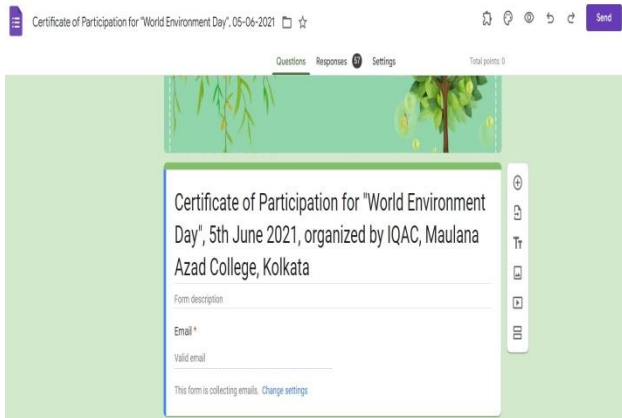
Certificate of Participation for "World Environment Day", 05-06-2021

Send

Questions Responses 57 Settings

Total points: 0

Certificate of Participation for "World Environment Day", 5th June 2021, organized by IQAC, Maulana Azad College, Kolkata

Form description

Email *

Valid email

This form is collecting emails. Change settings